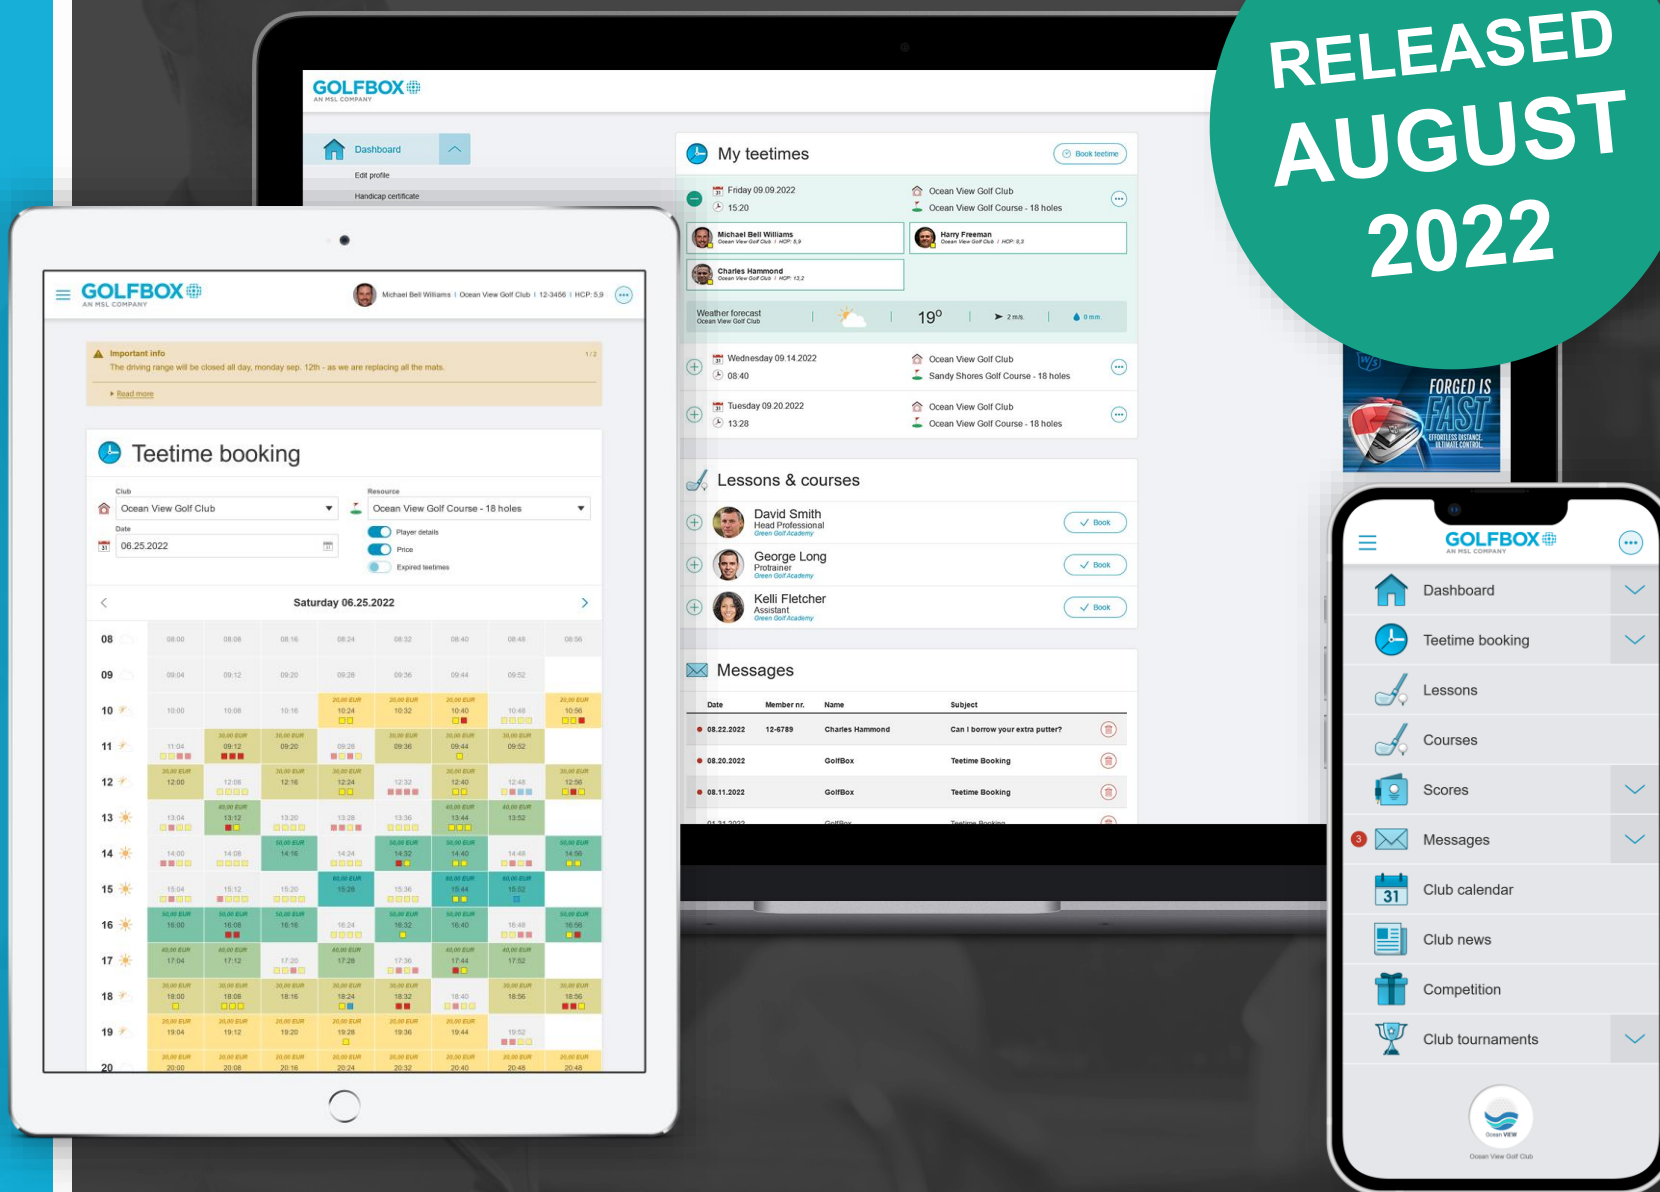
RELEASED AUGUST 2022

GOLFBOX
AN MSL COMPANY

Dashboard
Edit profile
Handicap certificate

My teetimes
Book teetime

Friday 09.09.2022
15:20
Ocean View Golf Club
Ocean View Golf Course - 18 holes

Michael Bell Williams
Harry Freeman
Charles Hammond

Weather forecast
Ocean View Golf Club
19°
2 m/s
0 mm

Wednesday 09.14.2022
08:40
Ocean View Golf Club
Sandy Shores Golf Course - 18 holes

Tuesday 09.20.2022
13:28
Ocean View Golf Club
Ocean View Golf Course - 18 holes

Lessons & courses

David Smith
Head Professional
Green Golf Academy
Book

George Long
Protrainer
Green Golf Academy
Book

Kelli Fletcher
Assistant
Green Golf Academy
Book

Messages

| Date | Member nr. | Name | Subject |
|---|---|---|---|
| 08.22.2022 | 12-6789 | Charles Hammond | Can I borrow your extra putter? |
| 08.20.2022 | | GolfBox | Teetime Booking |
| 08.11.2022 | | GolfBox | Teetime Booking |

FORGED IS FAST
EFFORTLESS DISTANCE. ULTIMATE CONTROL.

GOLFBOX
AN MSL COMPANY
Michael Bell Williams | Ocean View Golf Club | 12-3456 | HCP: 5.9

Important info
1/2
The driving range will be closed all day, monday sep. 12th - as we are replacing all the mats.
Read more

Teetime booking
Club
Ocean View Golf Club
Resource
Ocean View Golf Course - 18 holes
Date
06.25.2022
Player details
Price
Expired teetimes

Saturday 06.25.2022

08 09 10 11 12 13 14 15 16 17 18 19 20

GOLFBOX
AN MSL COMPANY
Dashboard
Teetime booking
Lessons
Courses
Scores
3
Messages
31
Club calendar
Club news
Competition
Club tournaments
Ocean View Golf Club